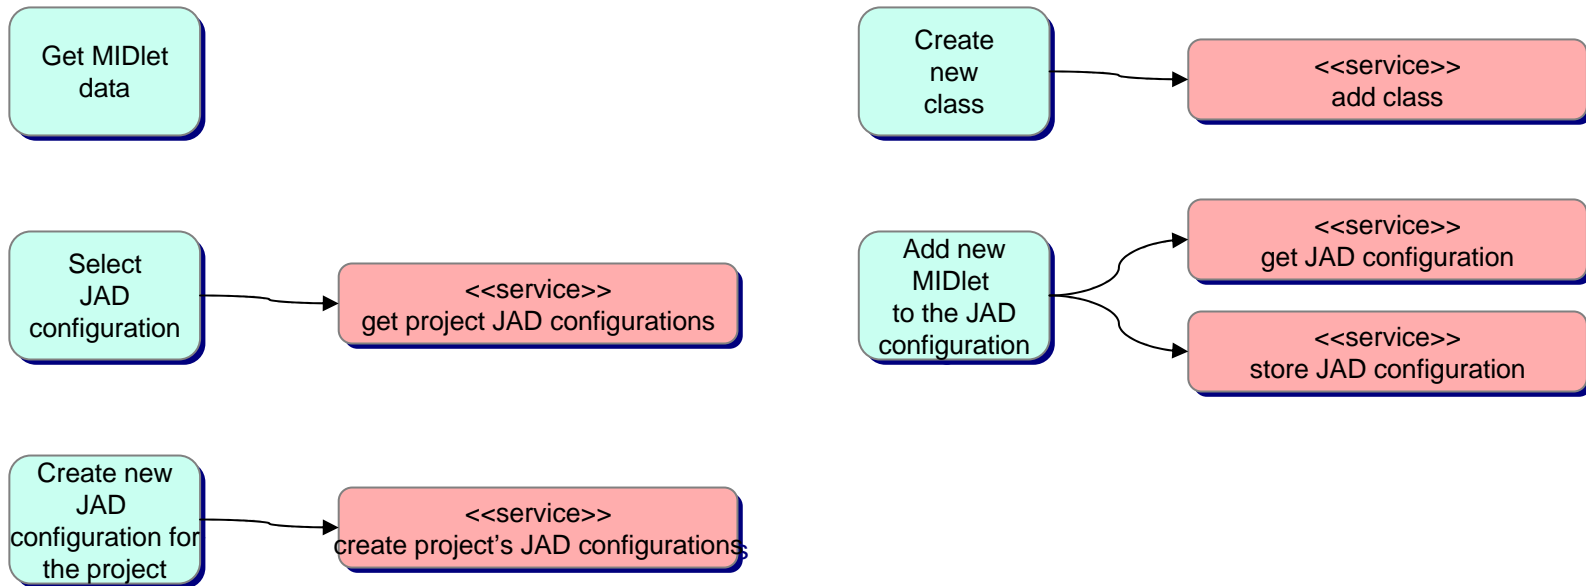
Get MIDlet data

Create new class

<<service>>
add class

Select JAD configuration

<<service>>
get project JAD configurations

Add new MIDlet to the JAD configuration

<<service>>
get JAD configuration

<<service>>
store JAD configuration

Create new JAD configuration for the project

<<service>>
create project's JAD configurations